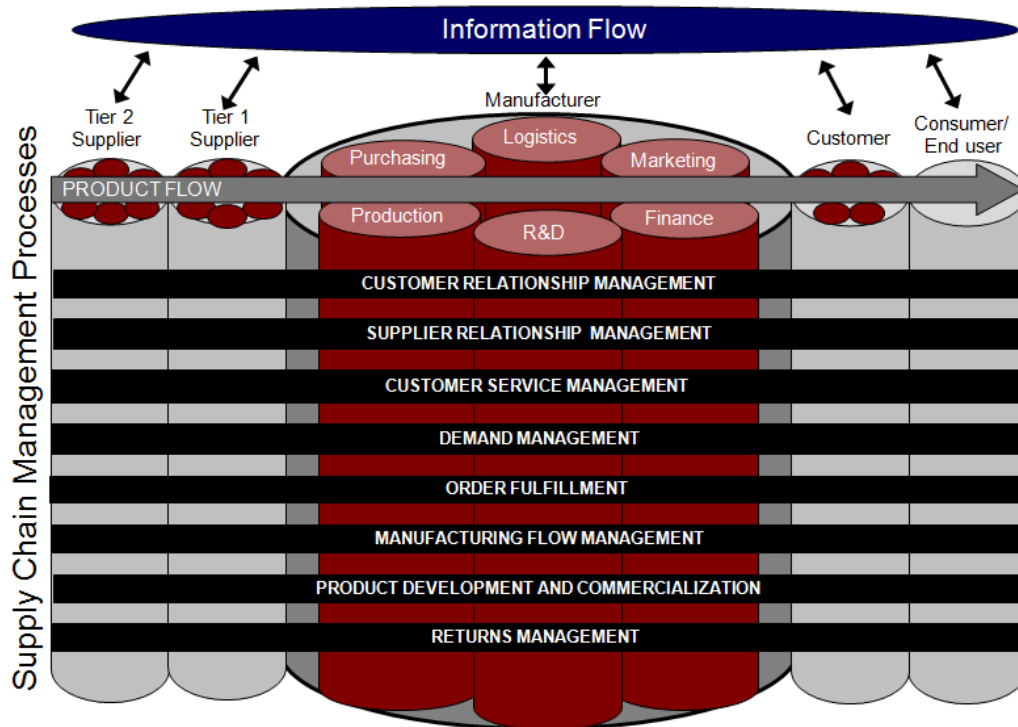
Information Flow

Tier 2 Supplier

Tier 1 Supplier

Manufacturer

Logistics

Purchasing

Marketing

Production

R&D

Finance

Customer

Consumer/ End user

PRODUCT FLOW

Supply Chain Management Processes

CUSTOMER RELATIONSHIP MANAGEMENT

SUPPLIER RELATIONSHIP MANAGEMENT

CUSTOMER SERVICE MANAGEMENT

DEMAND MANAGEMENT

ORDER FULFILLMENT

MANUFACTURING FLOW MANAGEMENT

PRODUCT DEVELOPMENT AND COMMERCIALIZATION

RETURNS MANAGEMENT